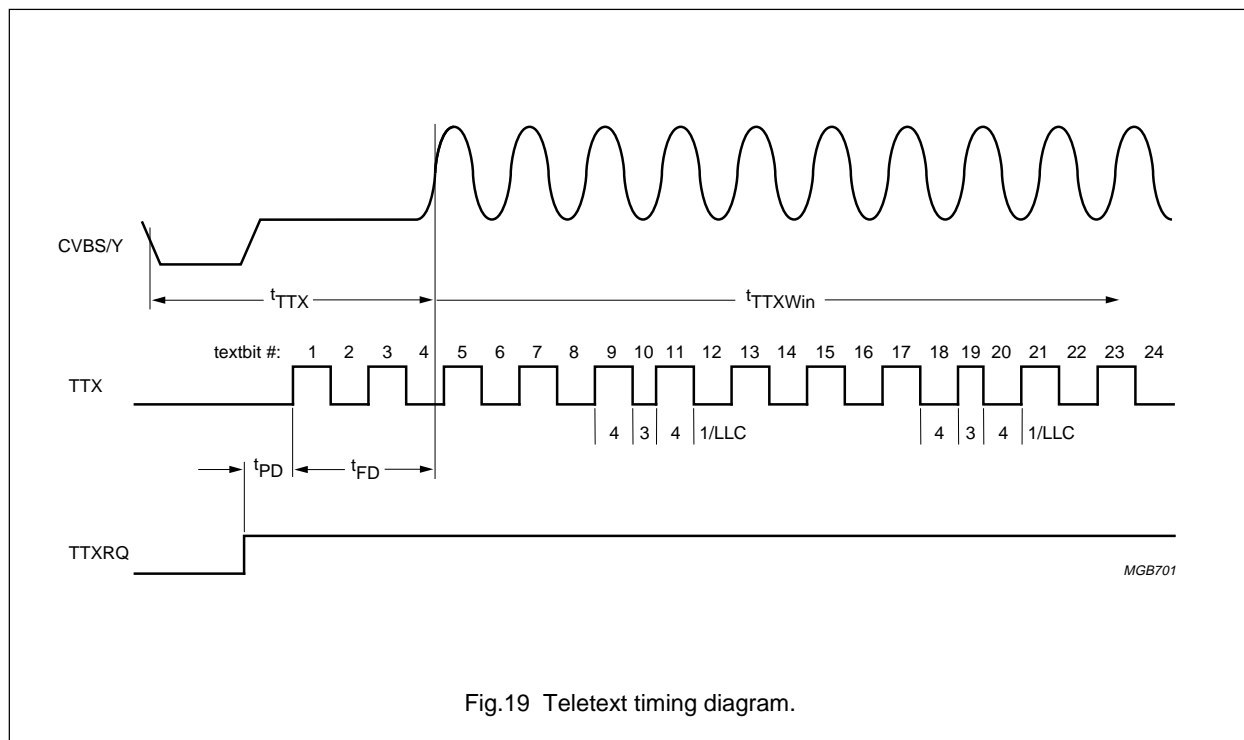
CVBS/Y

$t_{TTX}$

$t_{TTXWin}$

textbit #: 1 2 3 4 5 6 7 8 9 10 11 12 13 14 15 16 17 18 19 20 21 22 23 24

TTX

4 3 4 1/LLC

4 3 4 1/LLC

$t_{PD}$

$t_{FD}$

TTXRQ

MGB701

Fig.19 Teletext timing diagram.